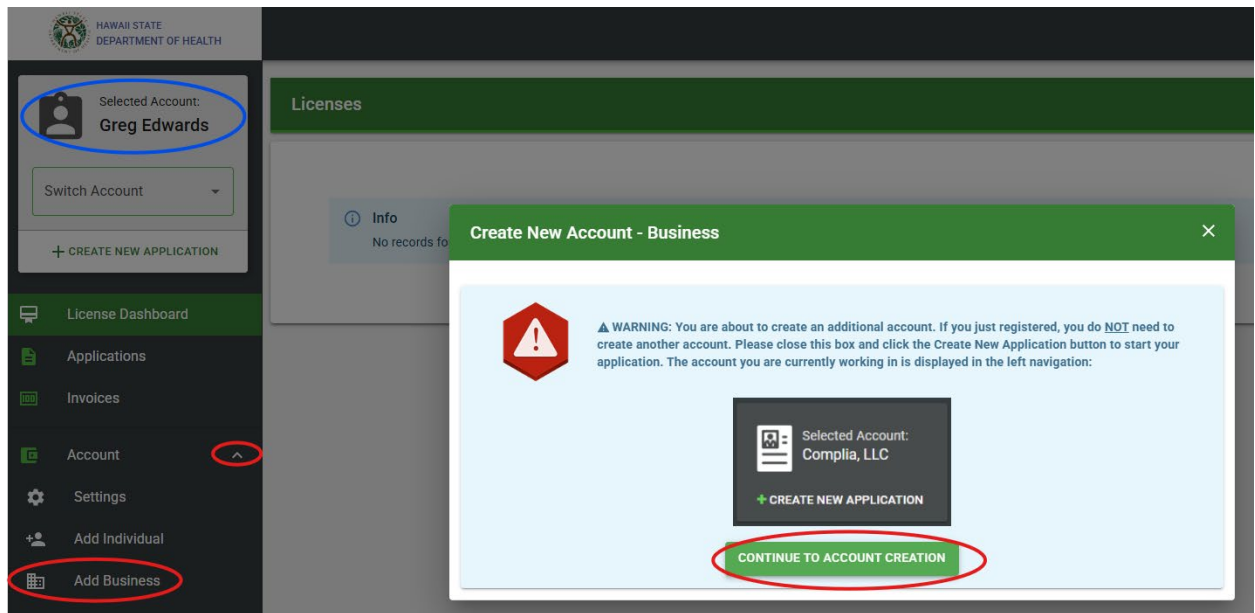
HAWAII STATE
DEPARTMENT OF HEALTH

Selected Account:
Greg Edwards

Switch Account

+ CREATE NEW APPLICATION

License Dashboard

Applications

Invoices

Account

Settings

Add Individual

Add Business

Licenses

Info
No records fo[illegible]

Create New Account - Business

WARNING: You are about to create an additional account. If you just registered, you do NOT need to create another account. Please close this box and click the Create New Application button to start your application. The account you are currently working in is displayed in the left navigation:

Selected Account:
Complia, LLC

+ CREATE NEW APPLICATION

CONTINUE TO ACCOUNT CREATION